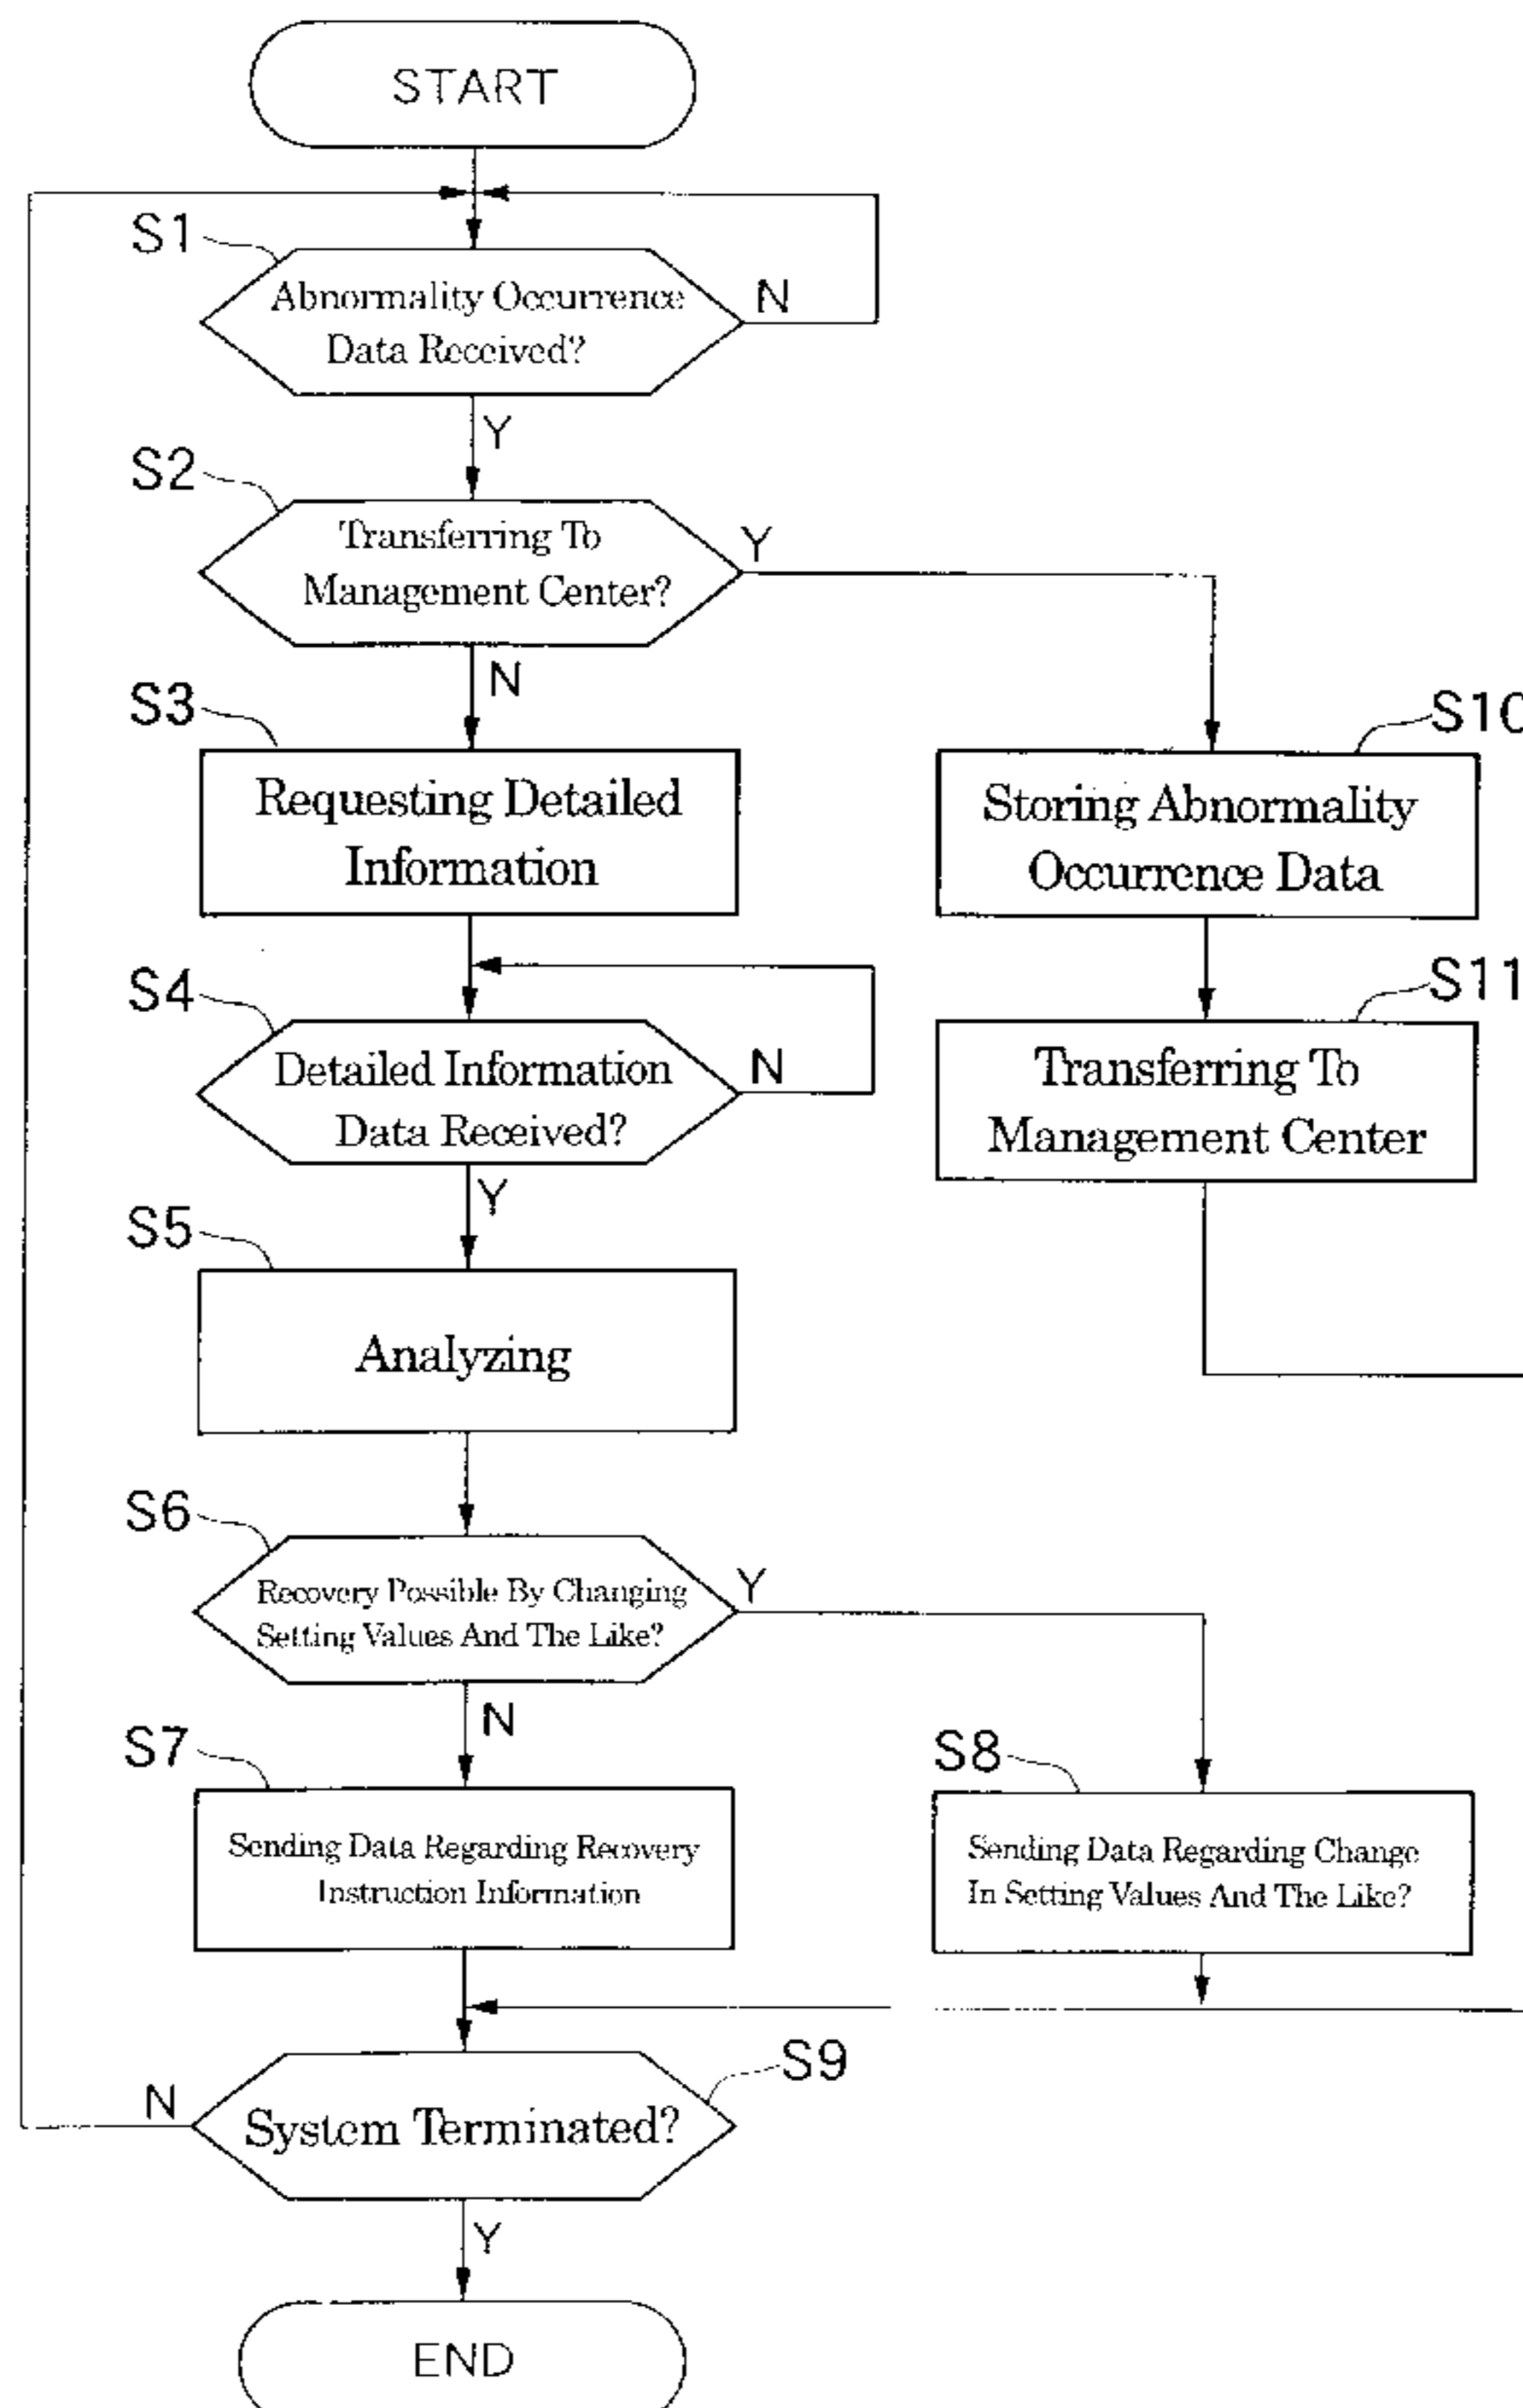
START

S1
Abnormality Occurrence Data Received?
N
Y

S2
Transferring To Management Center?
Y
N

S3
Requesting Detailed Information

S10
Storing Abnormality Occurrence Data

S4
Detailed Information Data Received?
N
Y

S11
Transferring To Management Center

S5
Analyzing

S6
Recovery Possible By Changing Setting Values And The Like?
Y
N

S7
Sending Data Regarding Recovery Instruction Information

S8
Sending Data Regarding Change In Setting Values And The Like?

S9
N
System Terminated?
Y

END